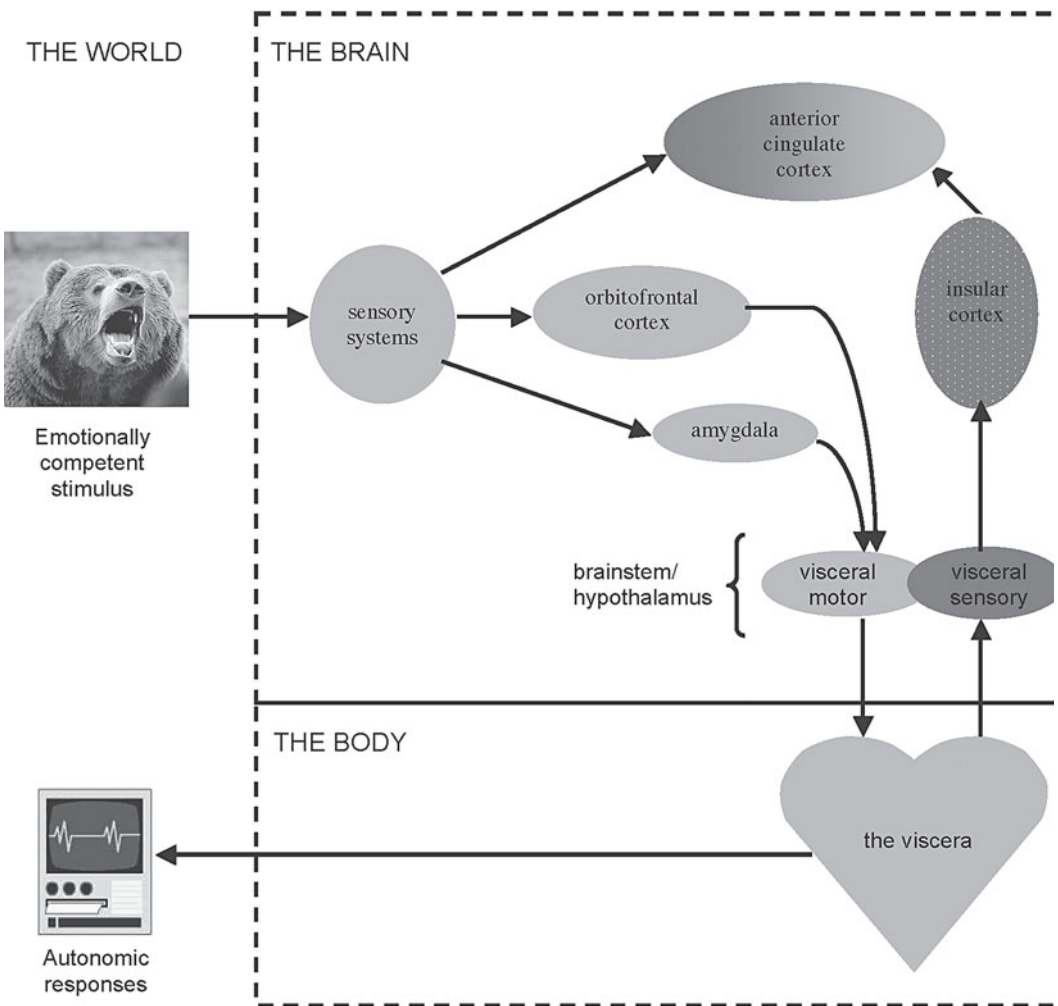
THE WORLD

THE BRAIN

anterior cingulate cortex

Emotionally competent stimulus

sensory systems

orbitofrontal cortex

insular cortex

amygdala

brainstem/ hypothalamus

visceral motor

visceral sensory

THE BODY

the viscera

Autonomic responses